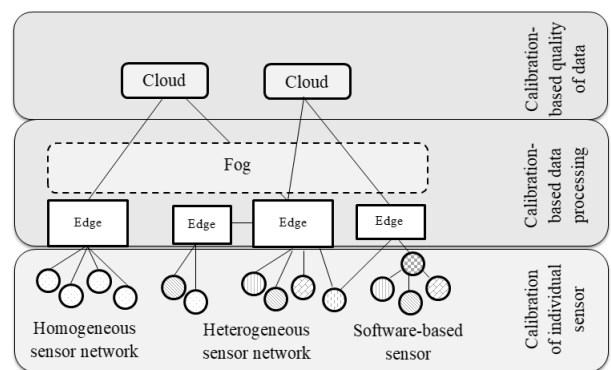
Cloud

Cloud

Calibration-based quality of data

Fog

Edge

Edge

Edge

Edge

Calibration-based data processing

Homogeneous sensor network

Heterogeneous sensor network

Software-based sensor

Calibration of individual sensor